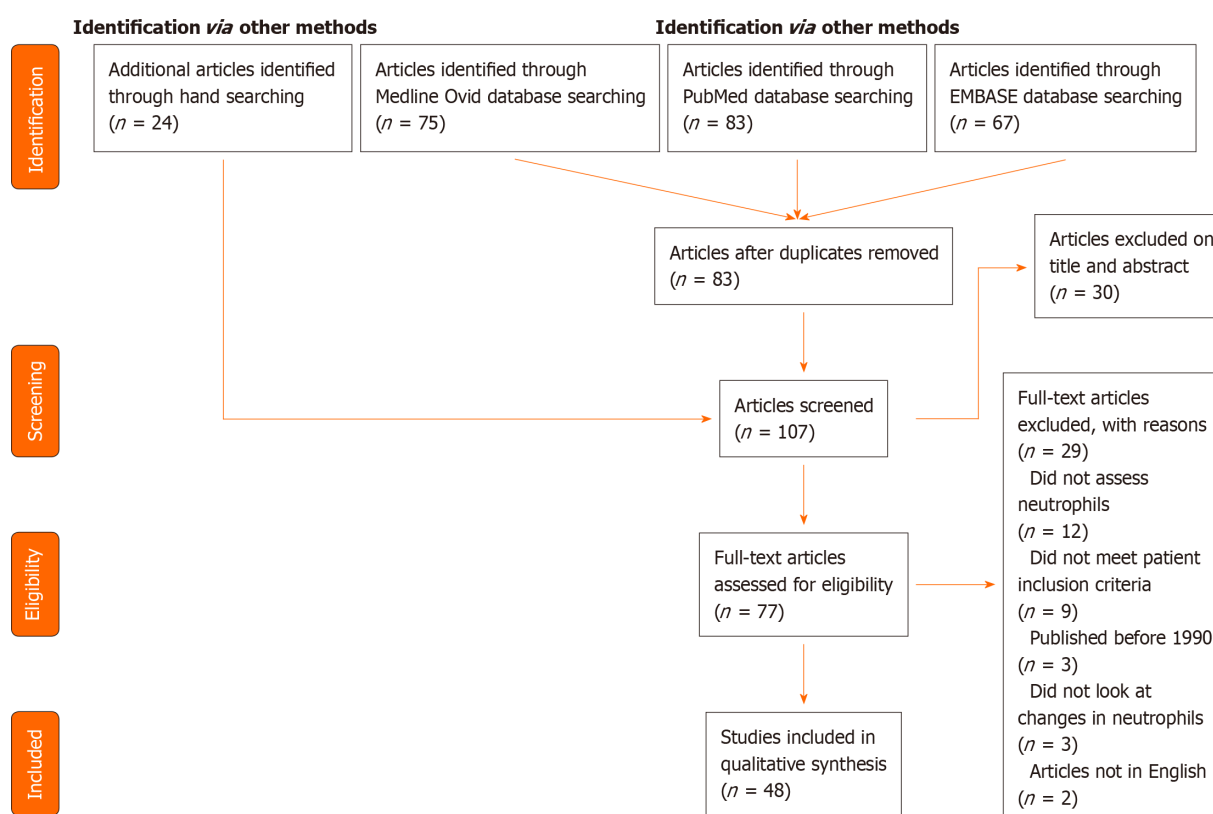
Identification *via* other methods

Identification *via* other methods

Identification

Additional articles identified through hand searching ($n$ = 24)

Articles identified through Medline Ovid database searching ($n$ = 75)

Articles identified through PubMed database searching ($n$ = 83)

Articles identified through EMBASE database searching ($n$ = 67)

Articles after duplicates removed ($n$ = 83)

Articles excluded on title and abstract ($n$ = 30)

Screening

Articles screened ($n$ = 107)

Full-text articles excluded, with reasons ($n$ = 29)
Did not assess neutrophils ($n$ = 12)
Did not meet patient inclusion criteria ($n$ = 9)
Published before 1990 ($n$ = 3)
Did not look at changes in neutrophils ($n$ = 3)
Articles not in English ($n$ = 2)

Eligibility

Full-text articles assessed for eligibility ($n$ = 77)

Included

Studies included in qualitative synthesis ($n$ = 48)